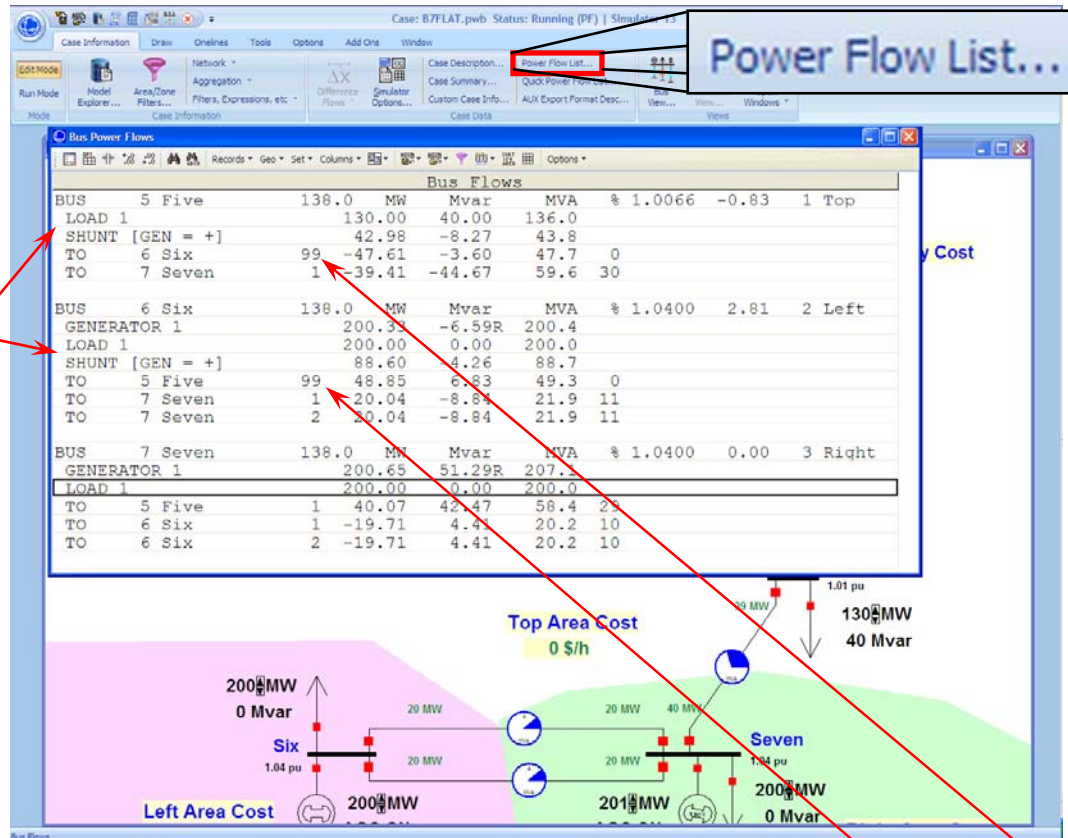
Case: B7FLAT.pwb Status: Running (PF) | Simulator 15

Case Information Draw Onelines Tools Options Add Ons Window

Edit Mode
Run Mode
Mode

Model Explorer...
Area/Zone Filters...
Network
Aggregation
Filters, Expressions, etc
Case Information

Difference Flows
Simulator Options...

Case Description...
Case Summary...
Custom Case Info...
Power Flow List...
Quick Power Flow List
AUX Export Format Desc...
Case Data

Bus View...
View...
Windows
Views

Power Flow List...

Bus Power Flows

Records Geo Set Columns Options

Bus Flows

| | | | | | | | | | |
|---|---|---|---|---|---|---|---|---|---|
| BUS | 5 Five | 138.0 | MW | Mvar | MVA | % | 1.0066 | -0.83 | 1 Top |
| LOAD 1 | | | 130.00 | 40.00 | 136.0 | | | | |
| SHUNT [GEN = +] | | | 42.98 | -8.27 | 43.8 | | | | |
| TO | 6 Six | 99 | -47.61 | -3.60 | 47.7 | 0 | | | |
| TO | 7 Seven | 1 | -39.41 | -44.67 | 59.6 | 30 | | | |
| BUS | 6 Six | 138.0 | MW | Mvar | MVA | % | 1.0400 | 2.81 | 2 Left |
| GENERATOR 1 | | | 200.33 | -6.59R | 200.4 | | | | |
| LOAD 1 | | | 200.00 | 0.00 | 200.0 | | | | |
| SHUNT [GEN = +] | | | 88.60 | -4.26 | 88.7 | | | | |
| TO | 5 Five | 99 | 48.85 | 6.83 | 49.3 | 0 | | | |
| TO | 7 Seven | 1 | 20.04 | -8.84 | 21.9 | 11 | | | |
| TO | 7 Seven | 2 | 20.04 | -8.84 | 21.9 | 11 | | | |
| BUS | 7 Seven | 138.0 | MW | Mvar | MVA | % | 1.0400 | 0.00 | 3 Right |
| GENERATOR 1 | | | 200.65 | 51.29R | 207.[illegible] | | | | |
| LOAD 1 | | | 200.00 | 0.00 | 200.0 | | | | |
| TO | 5 Five | 1 | 40.07 | 42.47 | 58.4 | 29 | | | |
| TO | 6 Six | 1 | -19.71 | 4.41 | 20.2 | 10 | | | |
| TO | 6 Six | 2 | -19.71 | 4.41 | 20.2 | 10 | | | |

y Cost
1.01 pu
39 MW
130 MW
40 Mvar
Top Area Cost
0 $/h
200 MW
0 Mvar
20 MW
20 MW
40 MW
Six
1.04 pu
20 MW
20 MW
Seven
1.04 pu
200 MW
0 Mvar
Left Area Cost
200 MW
201 MW
Bus Flows